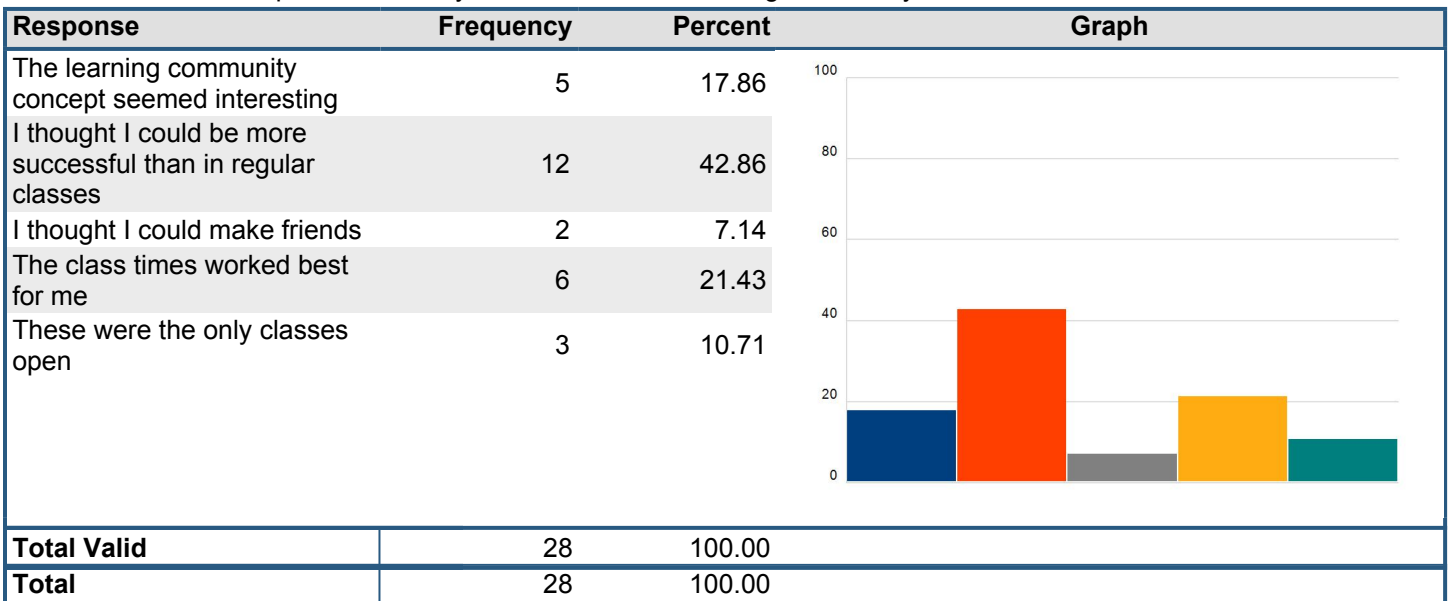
| Response | Frequency | Percent | Graph |
|---|---|---|---|
| The learning community concept seemed interesting | 5 | 17.86 | |
| I thought I could be more successful than in regular classes | 12 | 42.86 | |
| I thought I could make friends | 2 | 7.14 | |
| The class times worked best for me | 6 | 21.43 | |
| These were the only classes open | 3 | 10.71 | |
| Total Valid | 28 | 100.00 | |
| Total | 28 | 100.00 | |

100
80
60
40
20
0